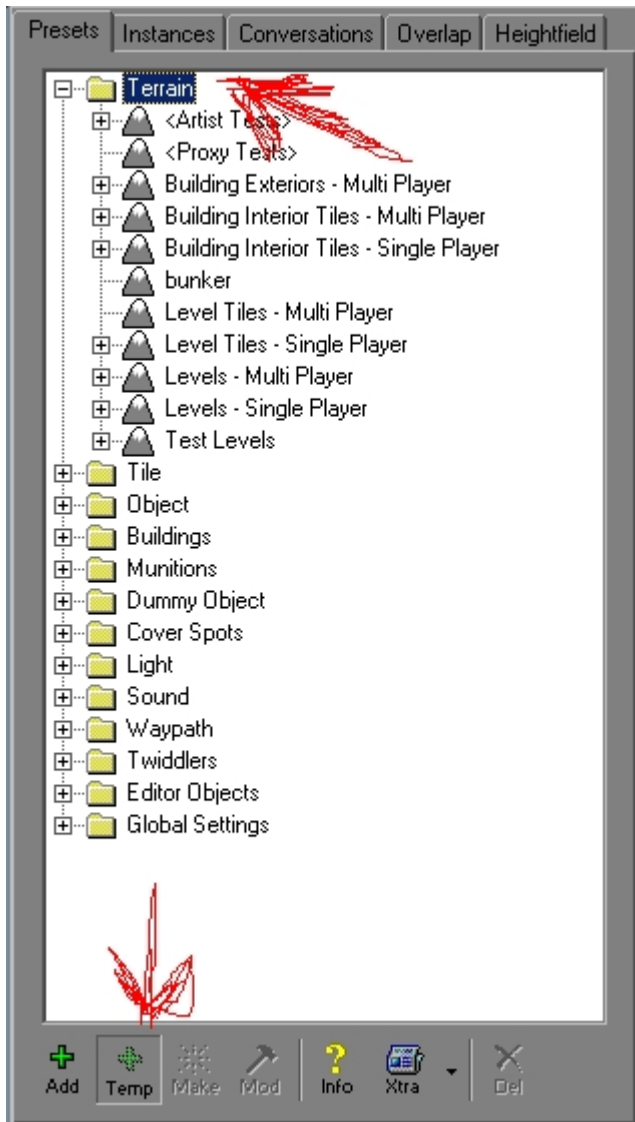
Presets | Instances | Conversations | Overlap | Heightfield

Terrain
<Artist Tests>
<Proxy Tests>
Building Exteriors - Multi Player
Building Interior Tiles - Multi Player
Building Interior Tiles - Single Player
bunker
Level Tiles - Multi Player
Level Tiles - Single Player
Levels - Multi Player
Levels - Single Player
Test Levels
Tile
Object
Buildings
Munitions
Dummy Object
Cover Spots
Light
Sound
Waypath
Twiddlers
Editor Objects
Global Settings

Add
Temp
Make
Mod
Info
Xtra
Del